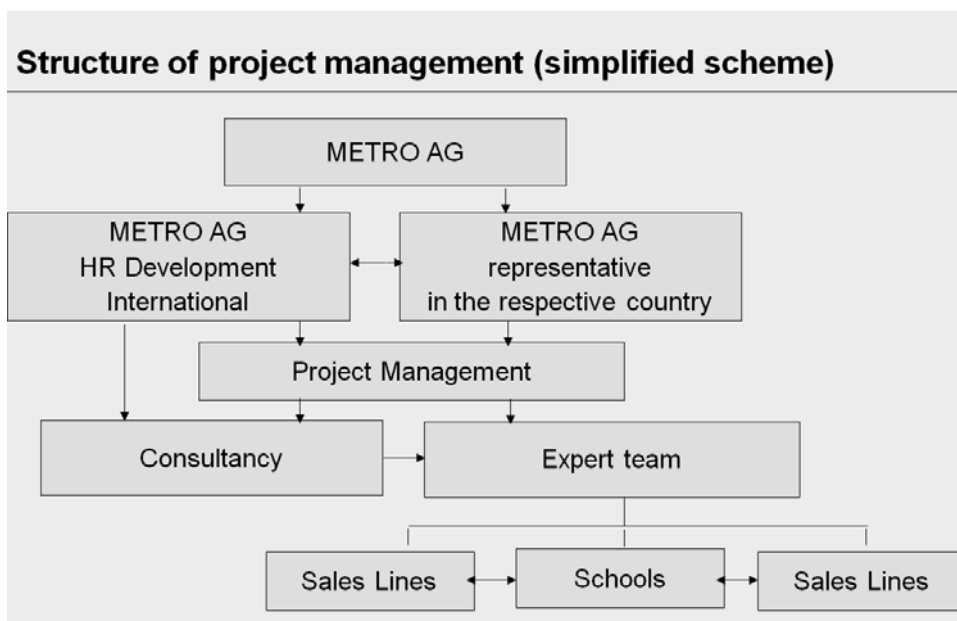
Structure of project management (simplified scheme)

METRO AG

METRO AG
HR Development
International

METRO AG
representative
in the respective country

Project Management

Consultancy

Expert team

Sales Lines

Schools

Sales Lines